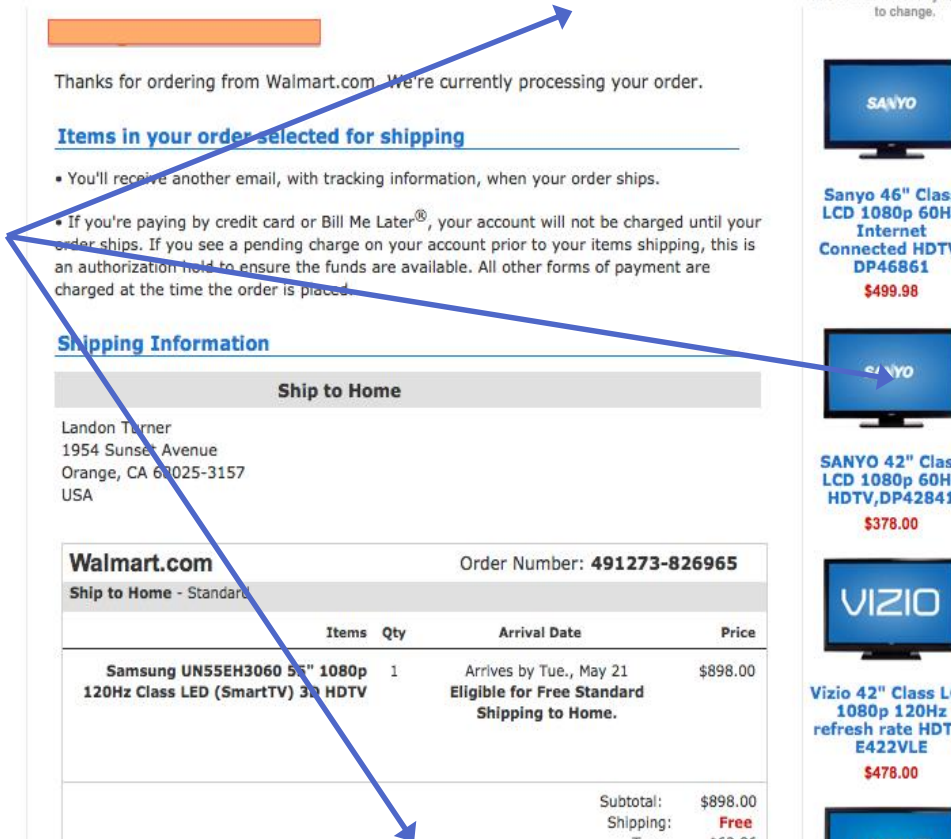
to change.

Thanks for ordering from Walmart.com. We're currently processing your order.

Items in your order selected for shipping

• You'll receive another email, with tracking information, when your order ships.

• If you're paying by credit card or Bill Me Later®, your account will not be charged until your order ships. If you see a pending charge on your account prior to your items shipping, this is an authorization hold to ensure the funds are available. All other forms of payment are charged at the time the order is placed.

Shipping Information

Ship to Home

Landon Turner
1954 Sunset Avenue
Orange, CA 6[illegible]025-3157
USA

Walmart.com Order Number: 491273-826965

Ship to Home - Standard

| Items | Qty | Arrival Date | Price |
|---|---|---|---|
| Samsung UN55EH3060 55" 1080p 120Hz Class LED (SmartTV) 3D HDTV | 1 | Arrives by Tue., May 21 Eligible for Free Standard Shipping to Home. | $898.00 |

Subtotal: $898.00
Shipping: Free

SANYO
Sanyo 46" Clas LCD 1080p 60H Internet Connected HDTV DP46861
$499.98

SANYO
SANYO 42" Clas LCD 1080p 60H HDTV,DP42841
$378.00

VIZIO
Vizio 42" Class L 1080p 120Hz refresh rate HDT E422VLE
$478.00